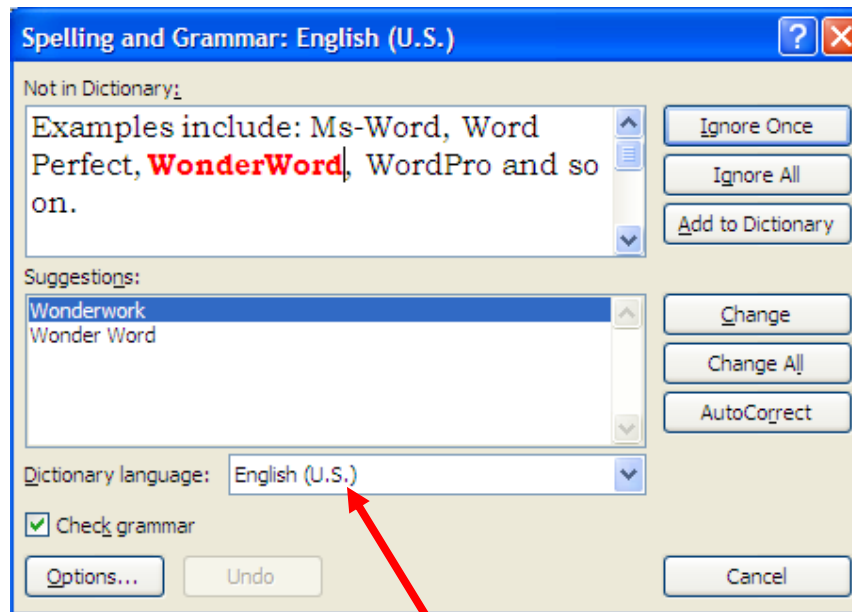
Spelling and Grammar: English (U.S.)

Not in Dictionary:

Examples include: Ms-Word, Word Perfect, WonderWord, WordPro and so on.

Ignore Once

Ignore All

Add to Dictionary

Suggestions:

Wonderwork
Wonder Word

Change

Change All

AutoCorrect

Dictionary language: English (U.S.)

Check grammar

Options...

Undo

Cancel